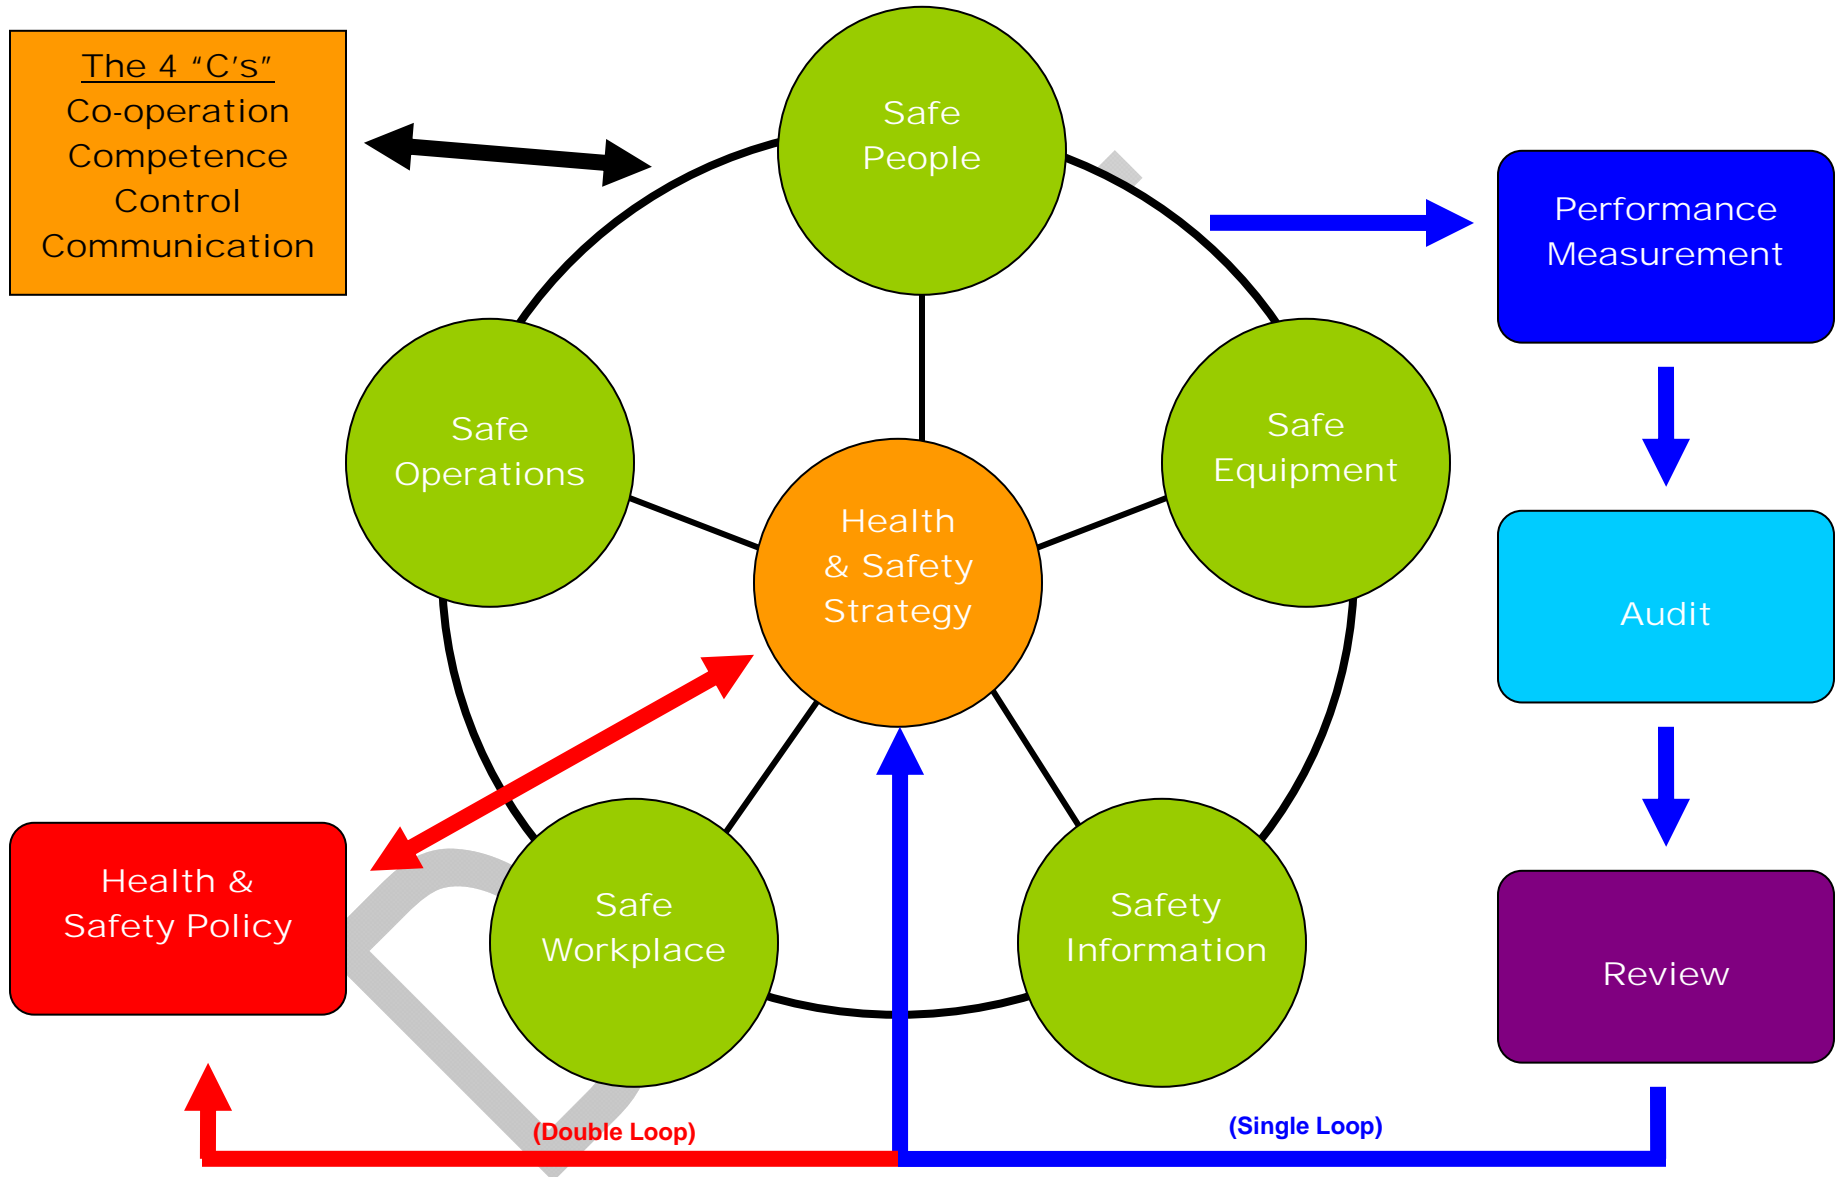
The 4 “C’s”
Co-operation
Competence
Control
Communication

Safe People

Performance Measurement

Safe Operations

Safe Equipment

Health & Safety Strategy

Audit

Health & Safety Policy

Safe Workplace

Safety Information

Review

(Double Loop)

(Single Loop)